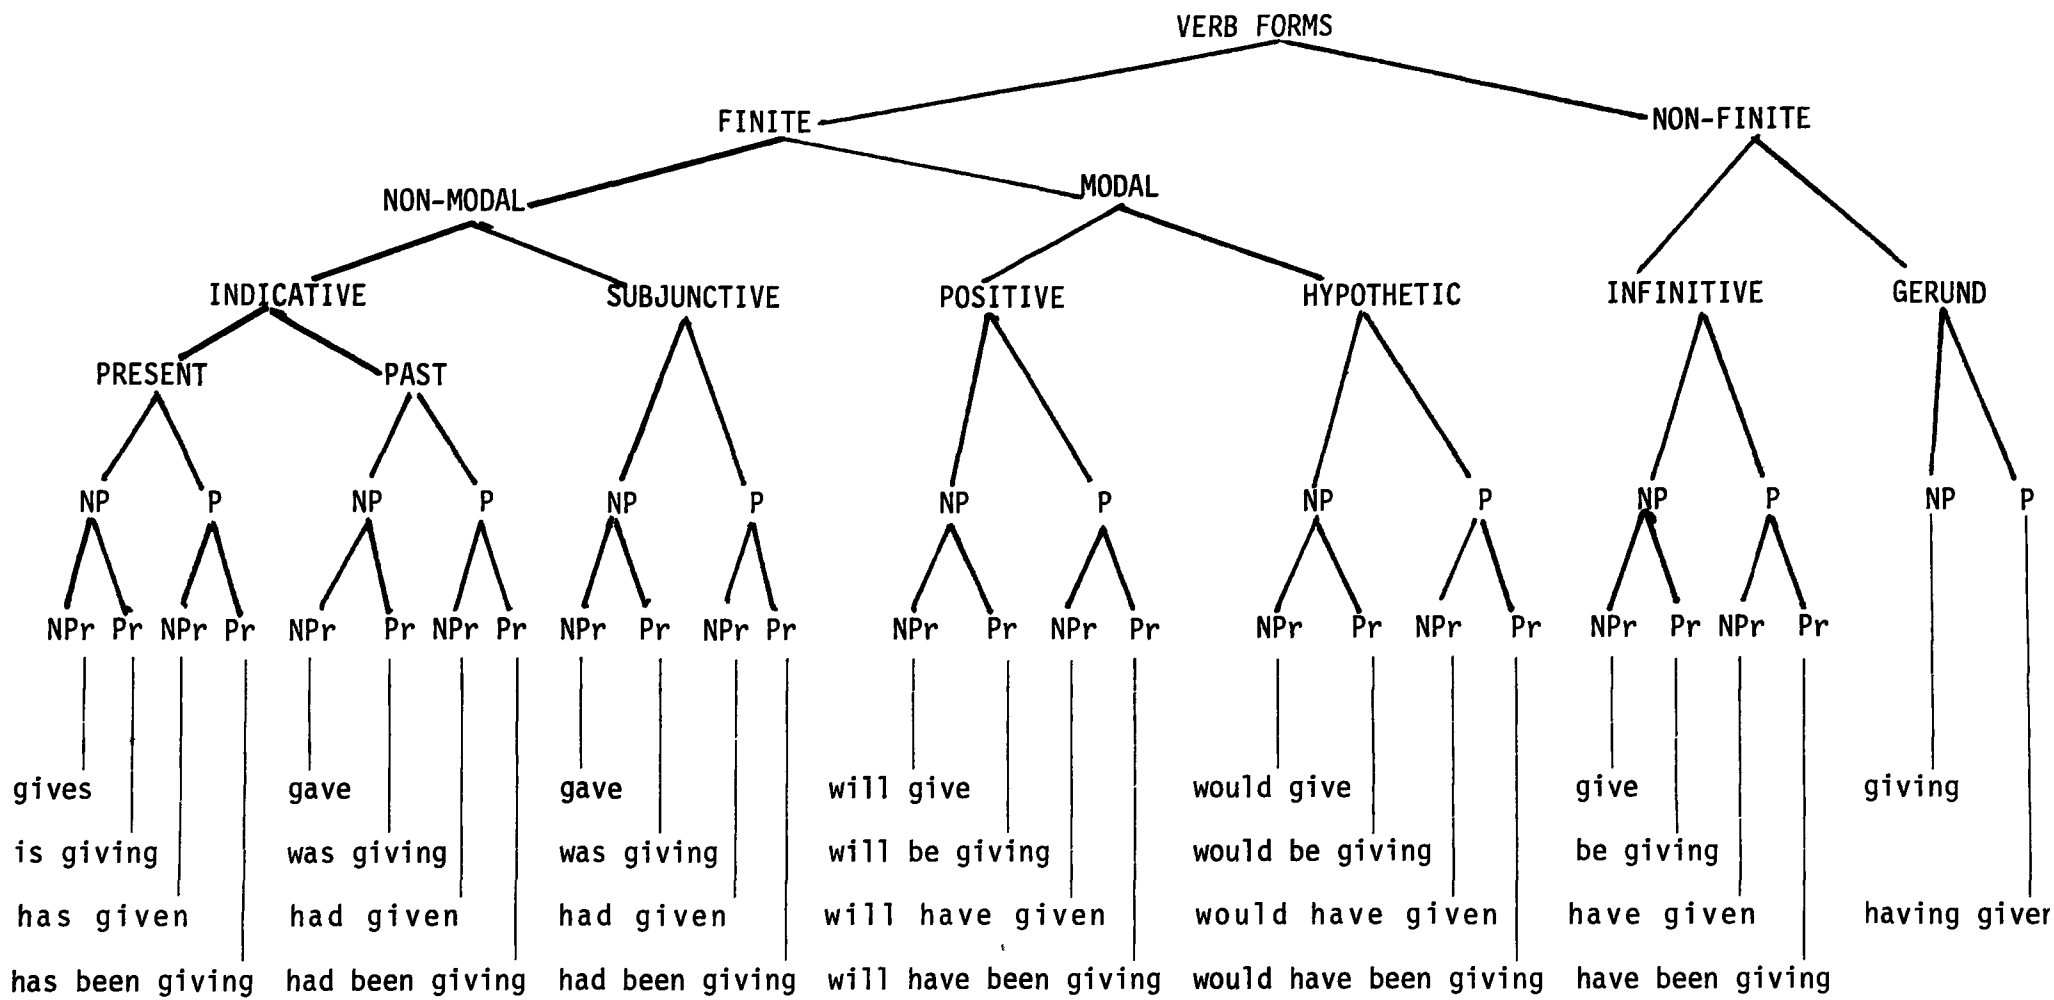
VERB FORMS

FINITE

NON-FINITE

NON-MODAL

MODAL

INDICATIVE

SUBJUNCTIVE

POSITIVE

HYPOTHETIC

INFINITIVE

GERUND

PRESENT

PAST

NP P NP P NP P NP P NP P NP P NP P

NPr Pr NPr Pr NPr Pr NPr Pr NPr Pr NPr Pr NPr Pr NPr Pr NPr Pr NPr Pr NPr Pr NPr Pr

gives
is giving
has given
has been giving

gave
was giving
had given
had been giving

gave
was giving
had given
had been giving

will give
will be giving
will have given
will have been giving

would give
would be giving
would have given
would have been giving

give
be giving
have given
have been giving

giving
having giver